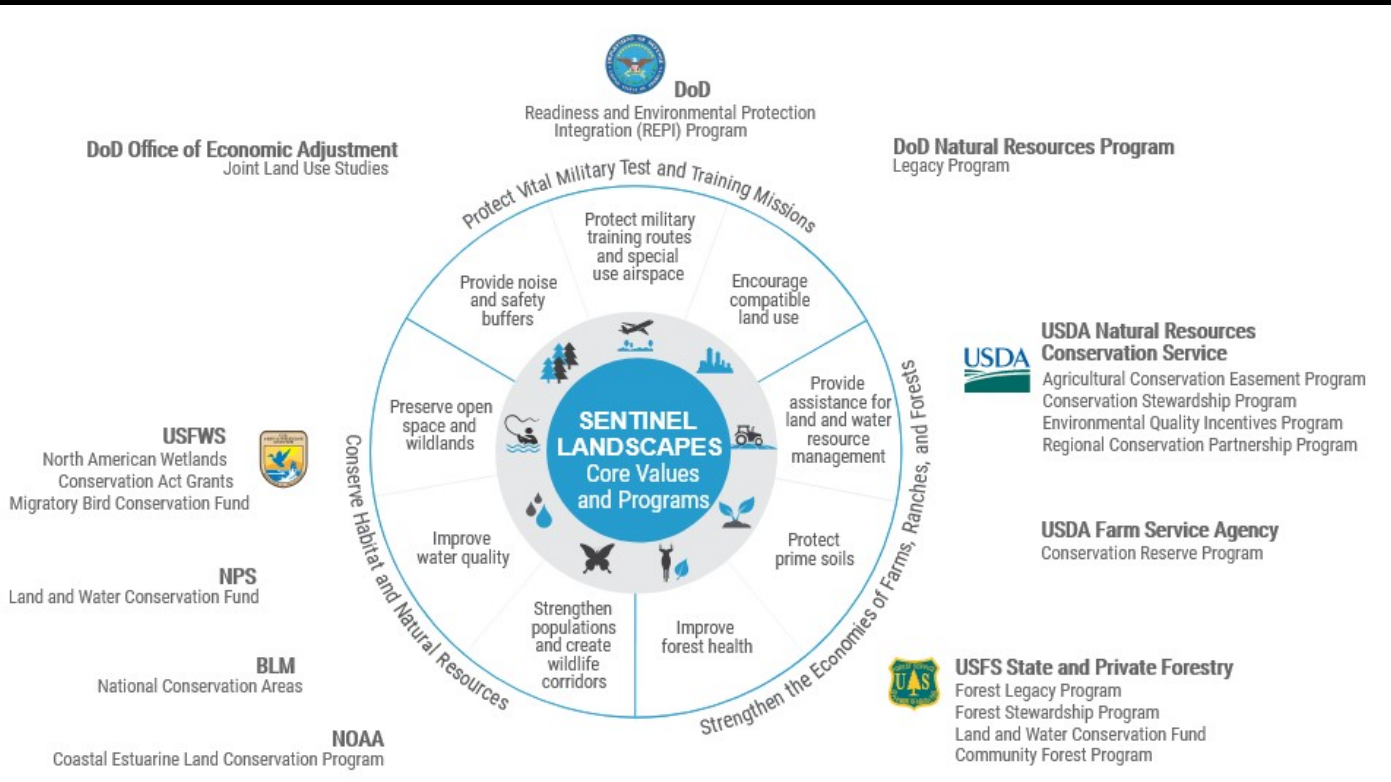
DoD
Readiness and Environmental Protection Integration (REPI) Program

DoD Office of Economic Adjustment
Joint Land Use Studies

DoD Natural Resources Program
Legacy Program

Protect Vital Military Test and Training Missions

Protect military training routes and special use airspace

Provide noise and safety buffers

Encourage compatible land use

Preserve open space and wildlands

SENTINEL LANDSCAPES
Core Values and Programs

Provide assistance for land and water resource management

Improve water quality

Protect prime soils

Strengthen populations and create wildlife corridors

Improve forest health

Conserve Habitat and Natural Resources

Strengthen the Economies of Farms, Ranches, and Forests

USDA

USDA Natural Resources Conservation Service
Agricultural Conservation Easement Program
Conservation Stewardship Program
Environmental Quality Incentives Program
Regional Conservation Partnership Program

USFWS
North American Wetlands Conservation Act Grants
Migratory Bird Conservation Fund

USDA Farm Service Agency
Conservation Reserve Program

NPS
Land and Water Conservation Fund

BLM
National Conservation Areas

NOAA
Coastal Estuarine Land Conservation Program

USFS State and Private Forestry
Forest Legacy Program
Forest Stewardship Program
Land and Water Conservation Fund
Community Forest Program